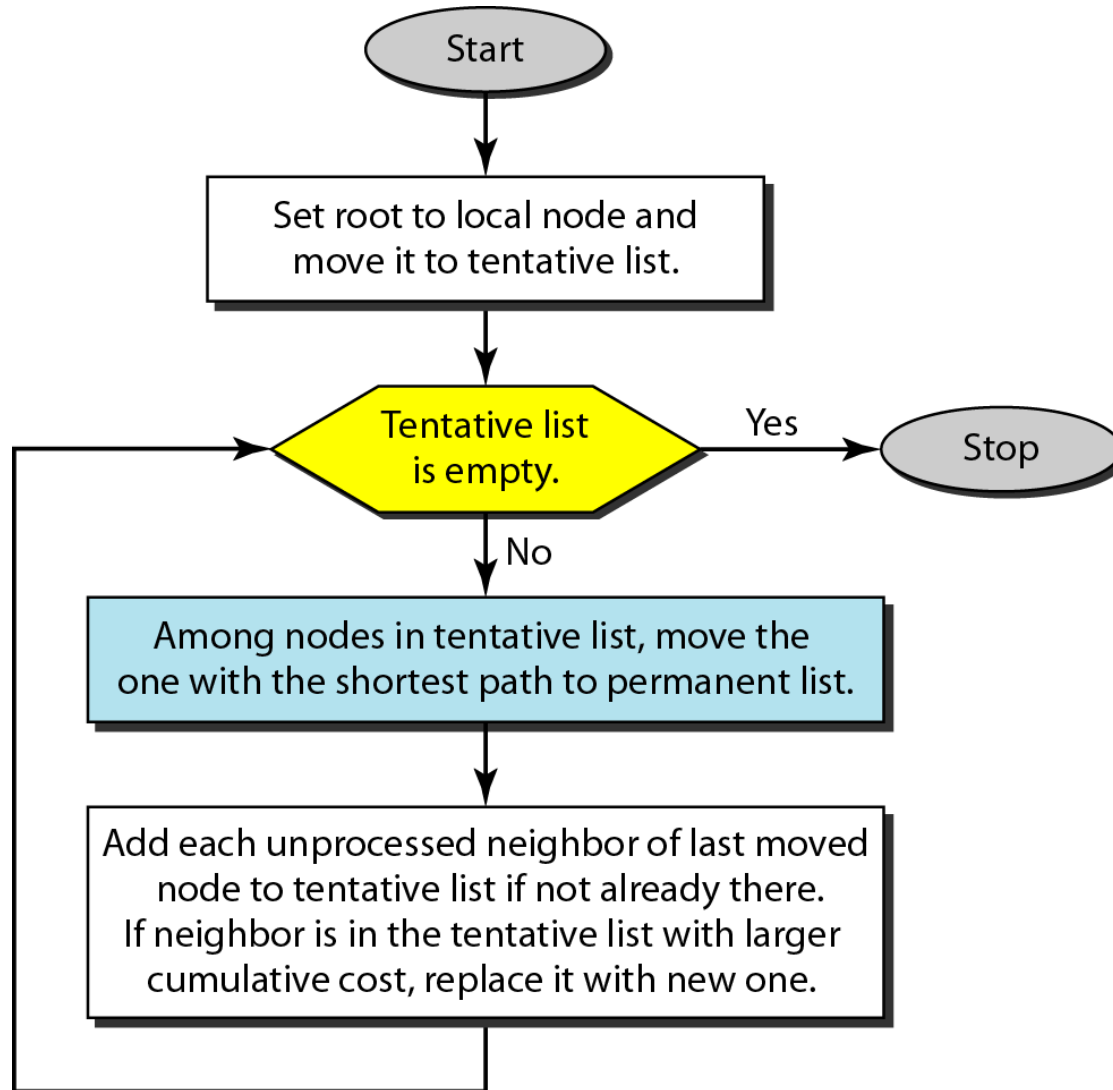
Start

Set root to local node and move it to tentative list.

Tentative list is empty.

Yes

Stop

No

Among nodes in tentative list, move the one with the shortest path to permanent list.

Add each unprocessed neighbor of last moved node to tentative list if not already there. If neighbor is in the tentative list with larger cumulative cost, replace it with new one.